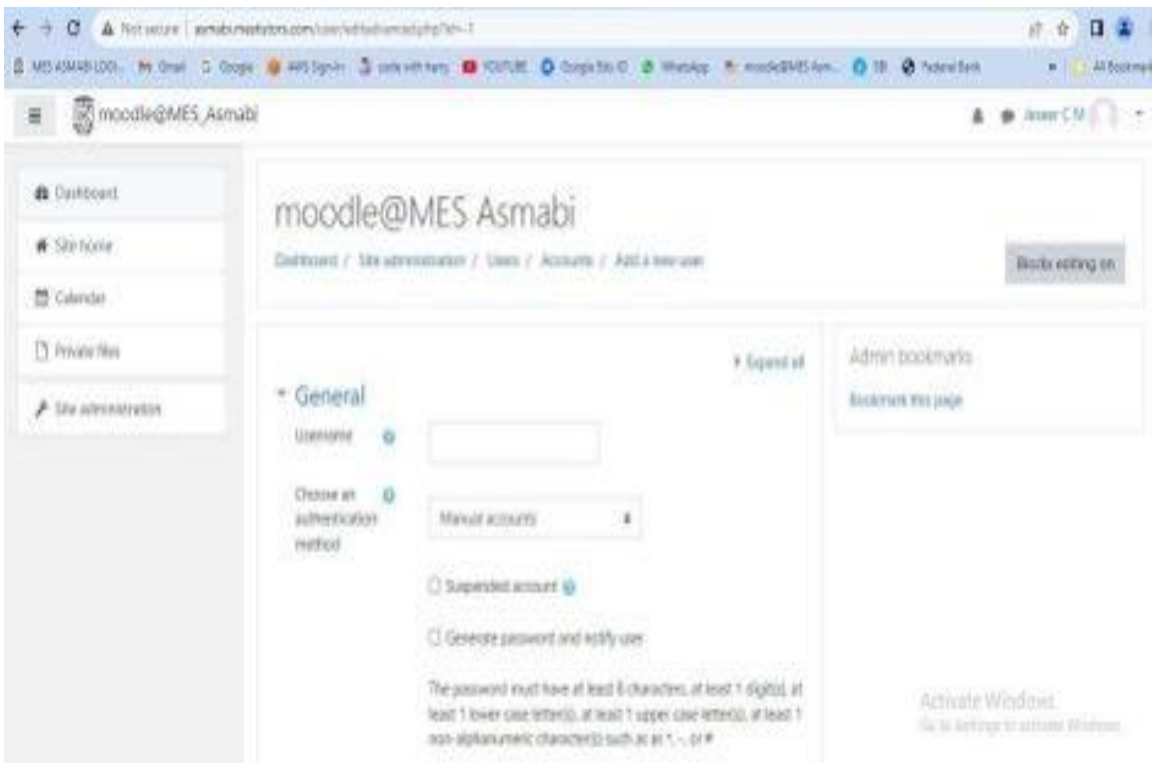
Not secure | asmabi.mestutors.com/user/editadvanced.php?id=-1

MES ASMABI LOGI... Gmail Google AWS Sign-In code with harry YOUTUBE Google Edu ID WhatsApp moodle@MES Asm... SBI Federal Bank All Bookmarks

moodle@MES_Asmabi

Jaseer C M

Dashboard

Site home

Calendar

Private files

Site administration

moodle@MES Asmabi

Dashboard / Site administration / Users / Accounts / Add a new user

Blocks editing on

Expand all

General

Username

Choose an authentication method

Manual accounts

Suspended account

Generate password and notify user

The password must have at least 8 characters, at least 1 digit(s), at least 1 lower case letter(s), at least 1 upper case letter(s), at least 1 non-alphanumeric character(s) such as as *, -, or #

Admin bookmarks

Bookmark this page

Activate Windows
Go to Settings to activate Windows.